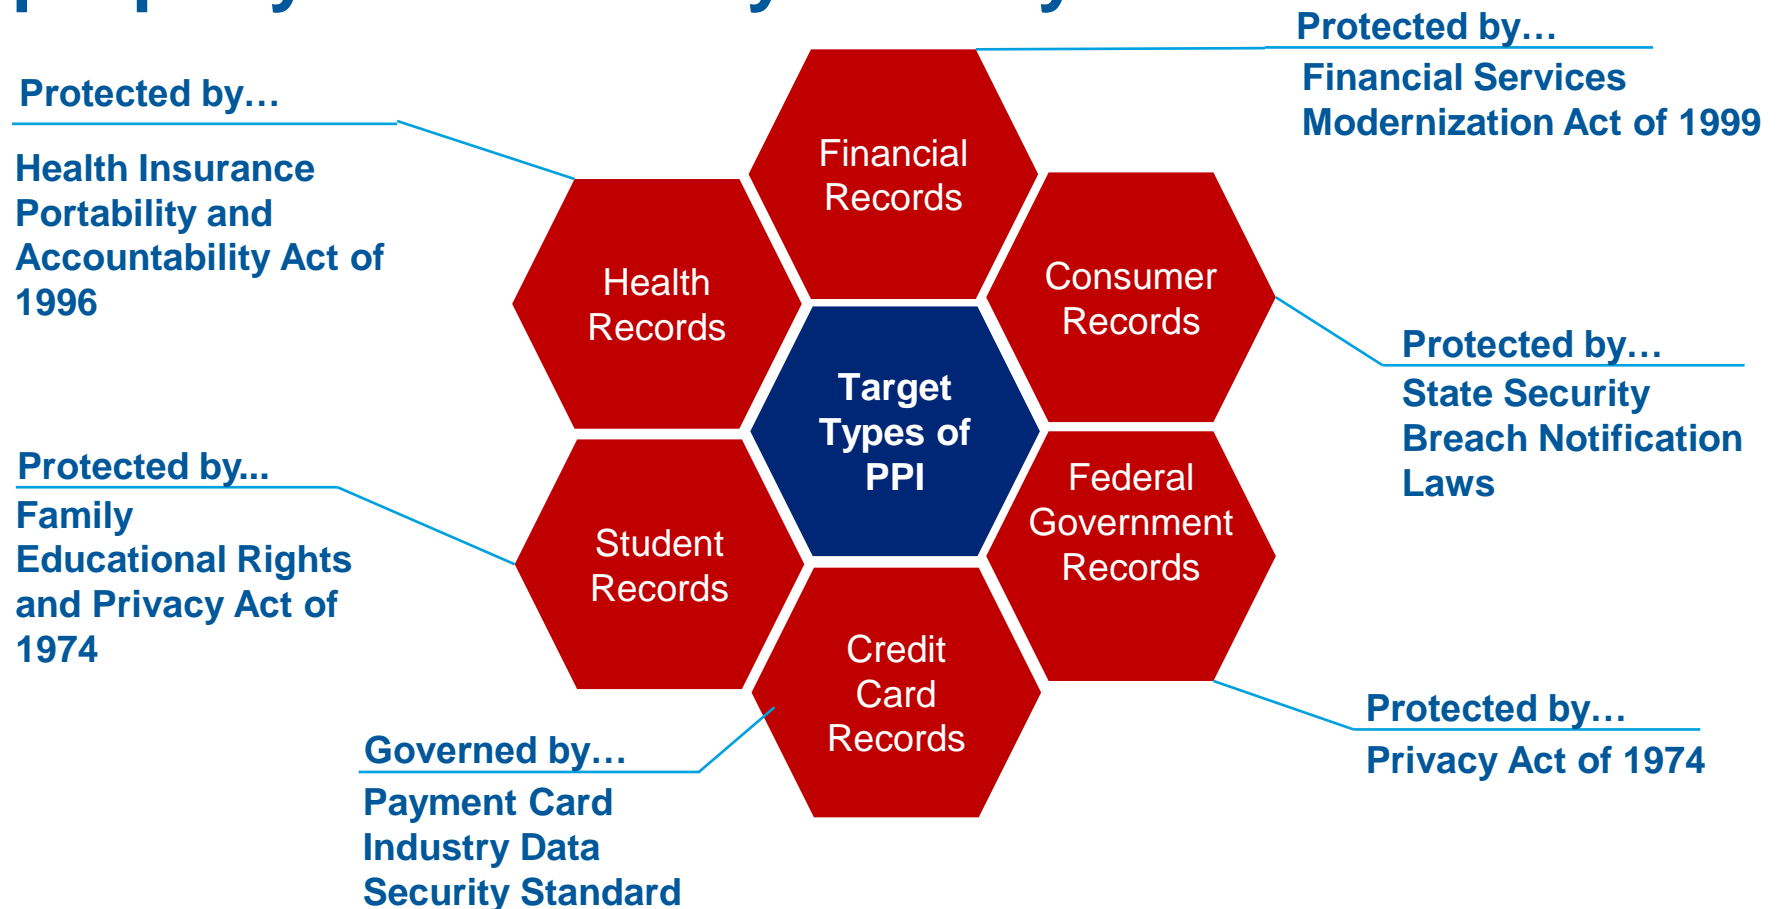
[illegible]

Protected by…
Financial Services Modernization Act of 1999

Protected by…
Health Insurance Portability and Accountability Act of 1996

Financial Records

Health Records

Consumer Records

Target Types of PPI

Protected by…
State Security Breach Notification Laws

Protected by...
Family Educational Rights and Privacy Act of 1974

Student Records

Federal Government Records

Credit Card Records

Governed by…
Payment Card Industry Data Security Standard

Protected by…
Privacy Act of 1974